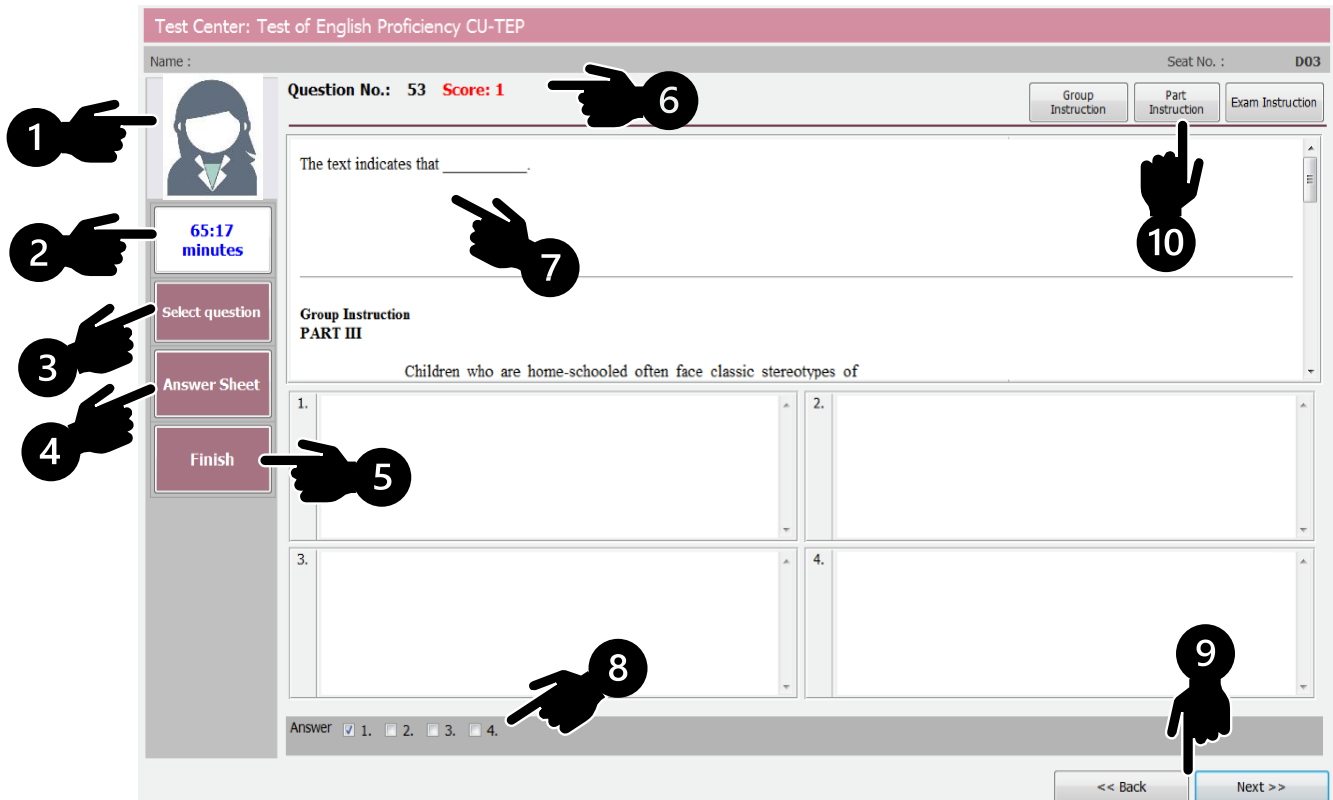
Test Center: Test of English Proficiency CU-TEP

Name :

Seat No. : D03

1

Question No.: 53 Score: 1

6

Group Instruction

Part Instruction

Exam Instruction

10

The text indicates that __________.

7

2

65:17 minutes

Select question

3

Answer Sheet

4

Finish

5

Group Instruction
PART III

Children who are home-schooled often face classic stereotypes of

1.

2.

3.

4.

8

9

Answer 1. 2. 3. 4.

<< Back

Next >>